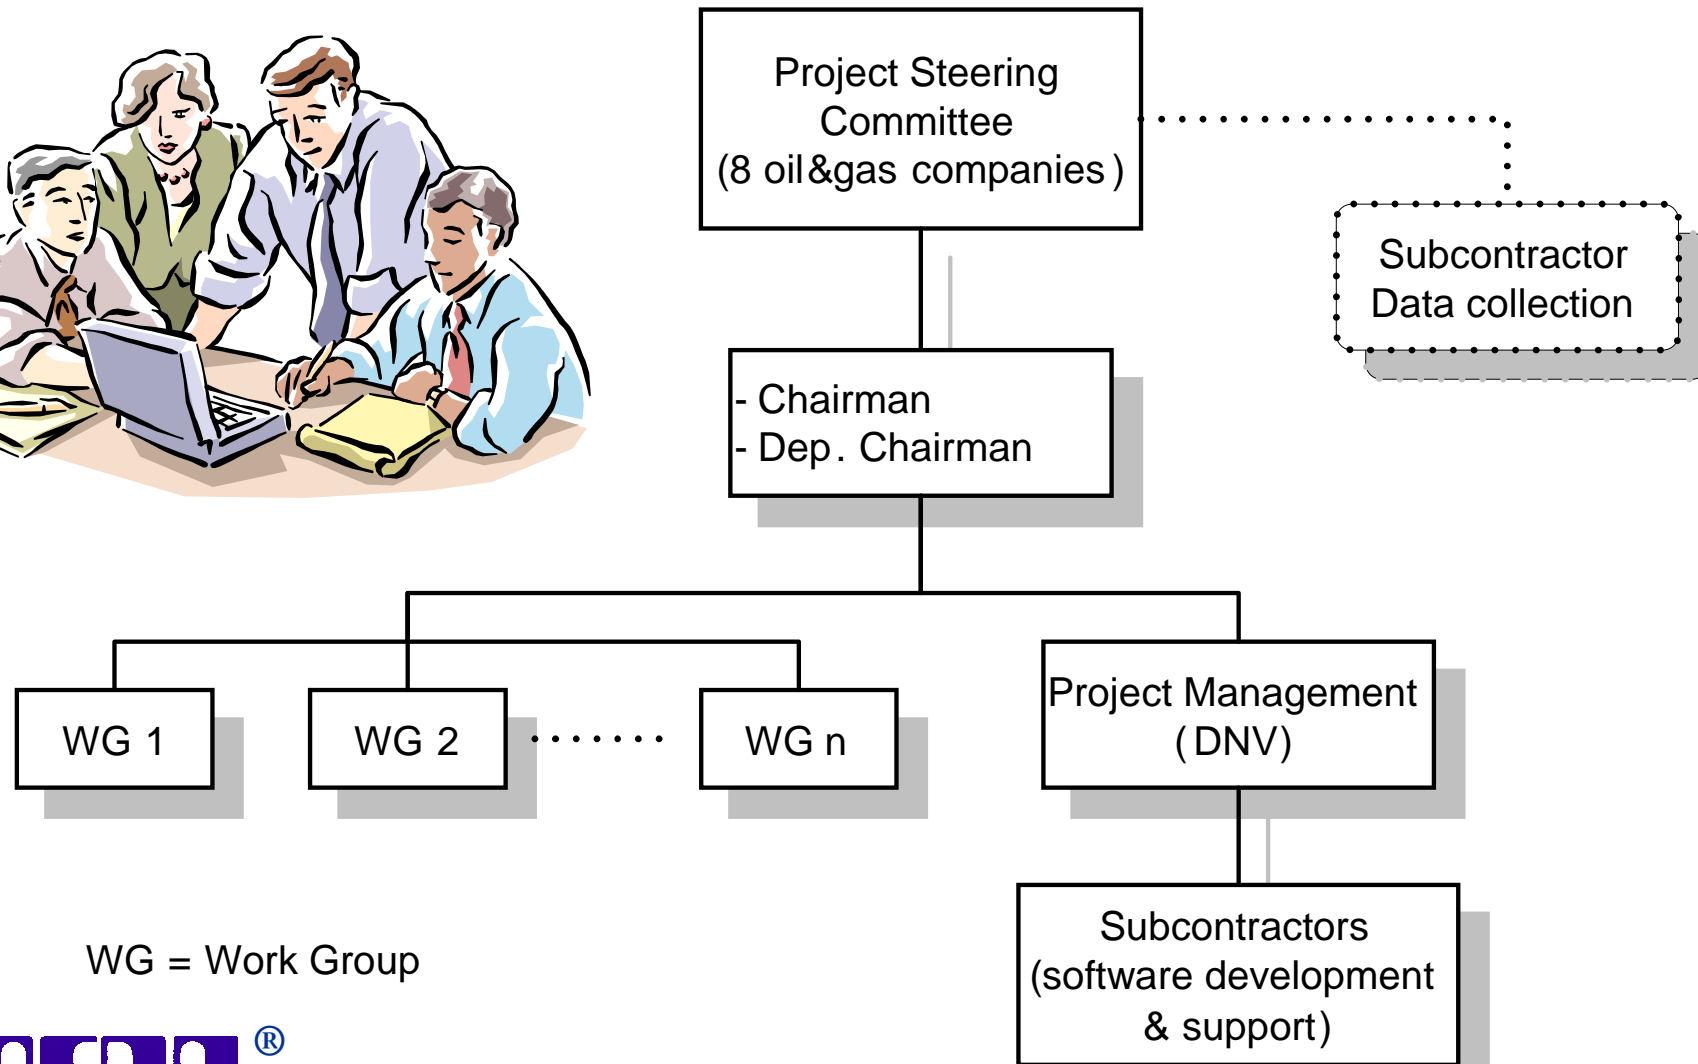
Project Steering Committee (8 oil&gas companies)

Subcontractor Data collection

- Chairman
- Dep. Chairman

WG 1

WG 2

WG n

Project Management (DNV)

Subcontractors (software development & support)

WG = Work Group

®